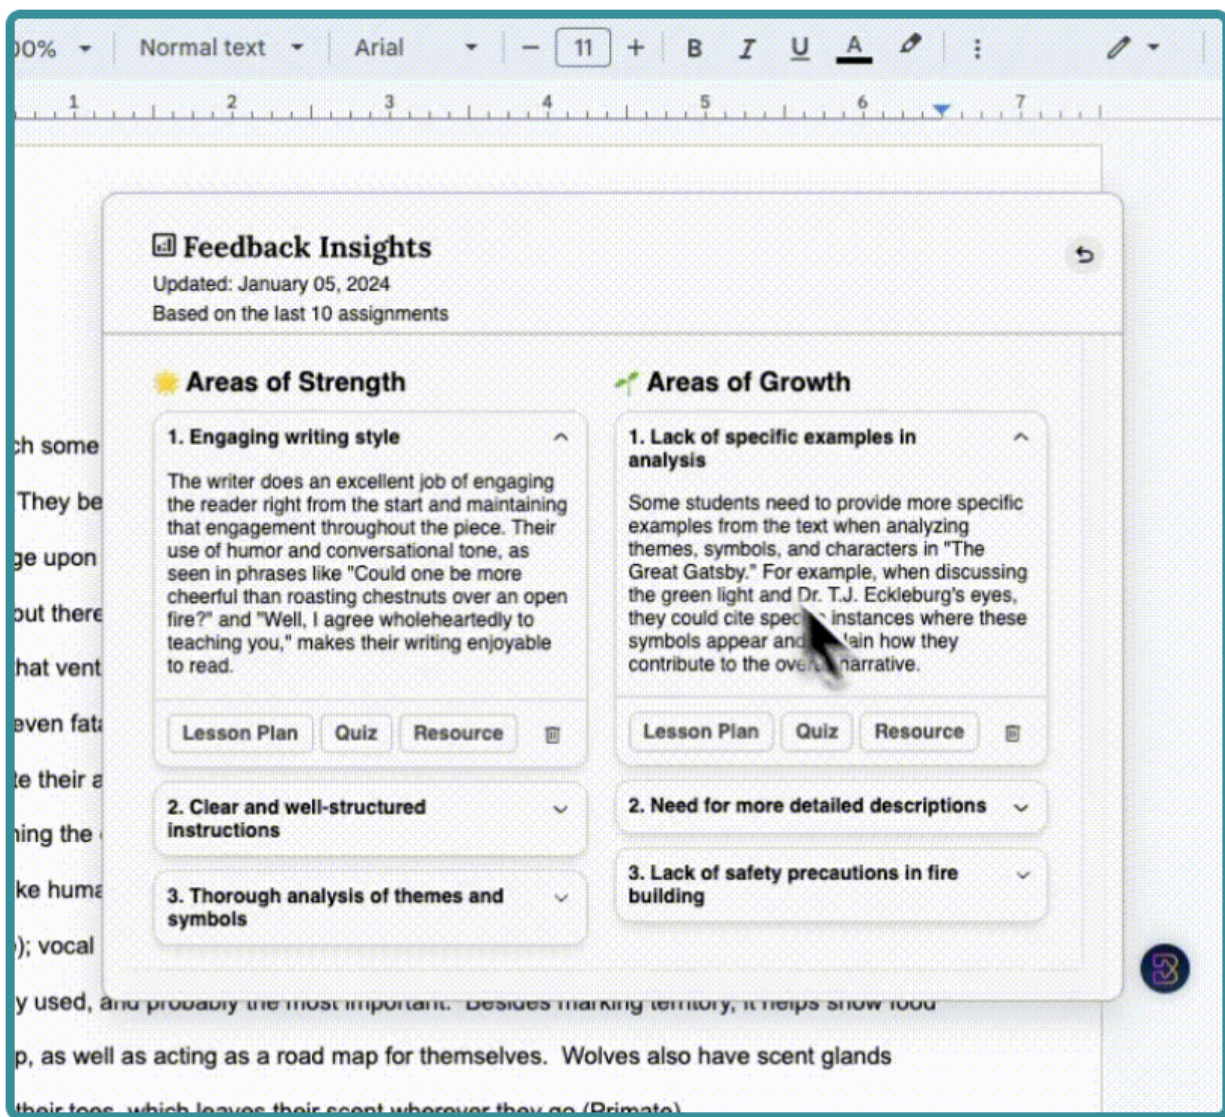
00% Normal text Arial − 11 + B I U A

1 2 3 4 5 6 7

Feedback Insights
Updated: January 05, 2024
Based on the last 10 assignments

Areas of Strength

1. Engaging writing style

The writer does an excellent job of engaging the reader right from the start and maintaining that engagement throughout the piece. Their use of humor and conversational tone, as seen in phrases like "Could one be more cheerful than roasting chestnuts over an open fire?" and "Well, I agree wholeheartedly to teaching you," makes their writing enjoyable to read.

Lesson Plan Quiz Resource

2. Clear and well-structured instructions

3. Thorough analysis of themes and symbols

Areas of Growth

1. Lack of specific examples in analysis

Some students need to provide more specific examples from the text when analyzing themes, symbols, and characters in "The Great Gatsby." For example, when discussing the green light and Dr. T.J. Eckleburg's eyes, they could cite spec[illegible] instances where these symbols appear and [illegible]lain how they contribute to the ove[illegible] narrative.

Lesson Plan Quiz Resource

2. Need for more detailed descriptions

3. Lack of safety precautions in fire building

ch some
They be
ge upon
out there
hat vent
even fat
te their a
ning the
ke huma
); vocal
y used, a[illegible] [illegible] the most important. Besides marking territory, it helps show food
p, as well as acting as a road map for themselves. Wolves also have scent glands
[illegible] their toes, which leaves their scent wherever they go (Primate)